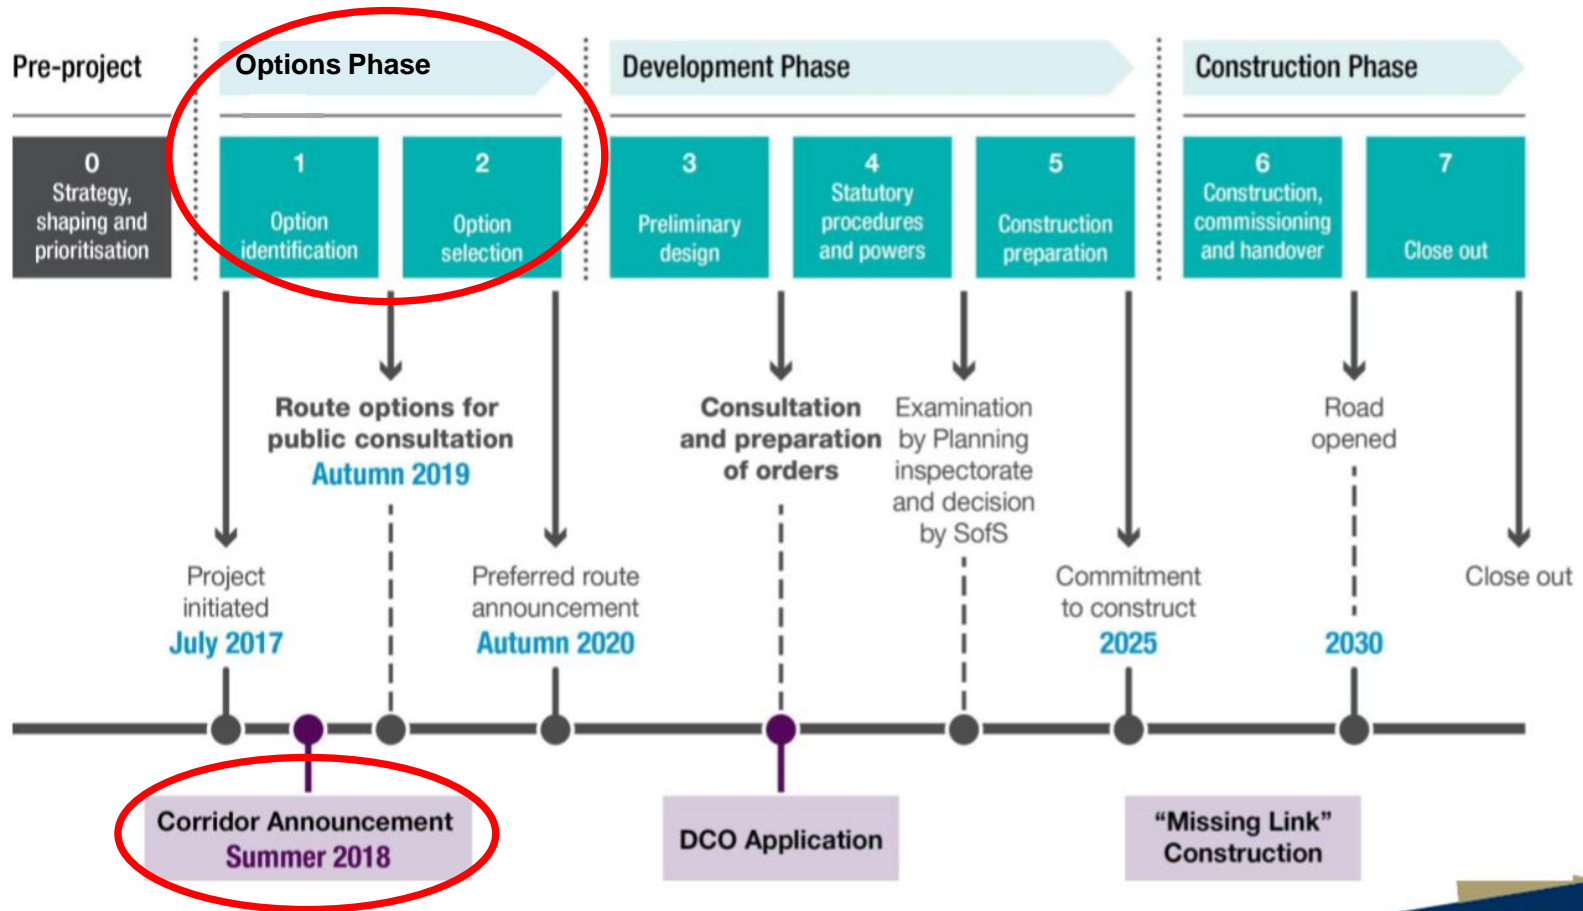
Pre-project

Options Phase

Development Phase

Construction Phase

0
Strategy, shaping and prioritisation

1
Option identification

2
Option selection

3
Preliminary design

4
Statutory procedures and powers

5
Construction preparation

6
Construction, commissioning and handover

7
Close out

Route options for public consultation
Autumn 2019

Consultation and preparation of orders

Examination by Planning inspectorate and decision by SofS

Road opened

Project initiated
July 2017

Preferred route announcement
Autumn 2020

Commitment to construct
2025

2030

Close out

Corridor Announcement
Summer 2018

DCO Application

“Missing Link” Construction